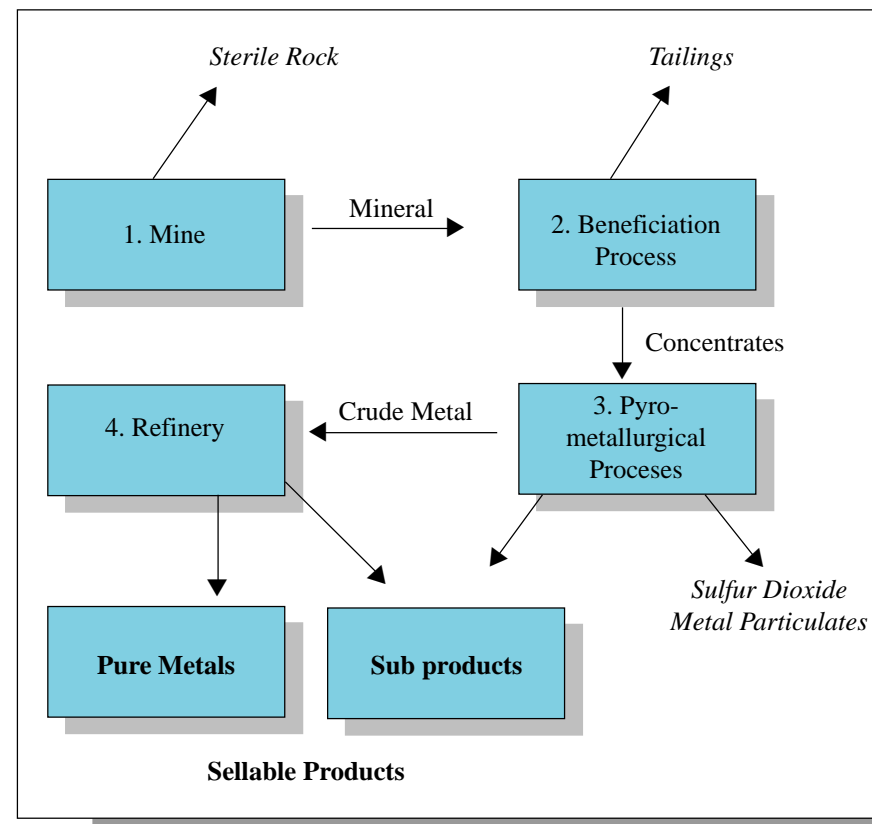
Sterile Rock

Tailings

1. Mine

Mineral

2. Beneficiation Process

Concentrates

4. Refinery

Crude Metal

3. Pyrometallurgical Proceses

Sulfur Dioxide
Metal Particulates

Pure Metals

Sub products

Sellable Products